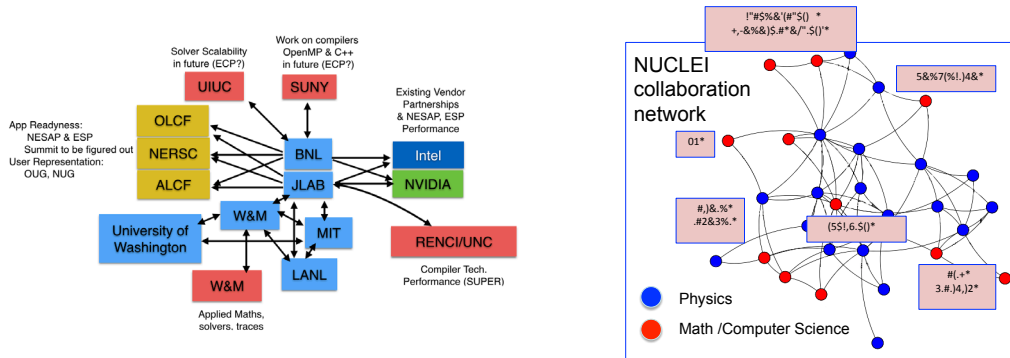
Solver Scalability in future (ECP?)

Work on compilers OpenMP & C++ in future (ECP?)

UIUC

SUNY

Existing Vendor Partnerships & NESAP, ESP Performance

App Readyness: NESAP & ESP Summit to be figured out User Representation: OUG, NUG

OLCF

NERSC

ALCF

BNL

JLAB

Intel

NVIDIA

University of Washington

W&M

MIT

LANL

RENCI/UNC

W&M

Compiler Tech. Performance (SUPER)

Applied Maths, solvers. traces

!"#$%&'(#"$() * +,-&%&)$.#*&/".$()'*

NUCLEI collaboration network

5&%7(%!.)4&*

01*

#,)&.%* .#2&3%.*

(5$!,6.$()*

#(.+* 3.#.)4,)2*

Physics

Math /Computer Science